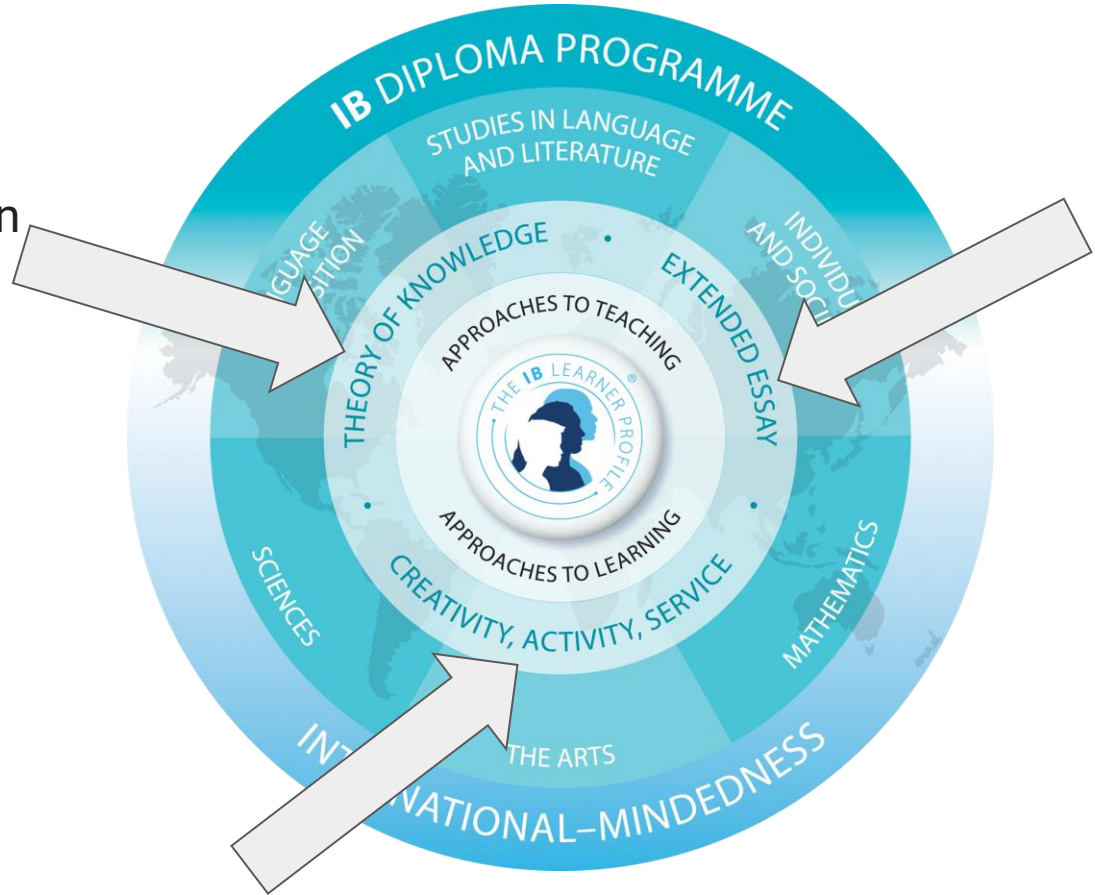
n

IB DIPLOMA PROGRAMME

STUDIES IN LANGUAGE AND LITERATURE

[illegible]GUAGE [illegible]SITION

INDIVIDU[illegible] AND SOC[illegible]

THEORY OF KNOWLEDGE

EXTENDED ESSAY

APPROACHES TO TEACHING

THE IB LEARNER PROFILE®

APPROACHES TO LEARNING

CREATIVITY, ACTIVITY, SERVICE

SCIENCES

MATHEMATICS

THE ARTS

INT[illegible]NATIONAL–MINDEDNESS